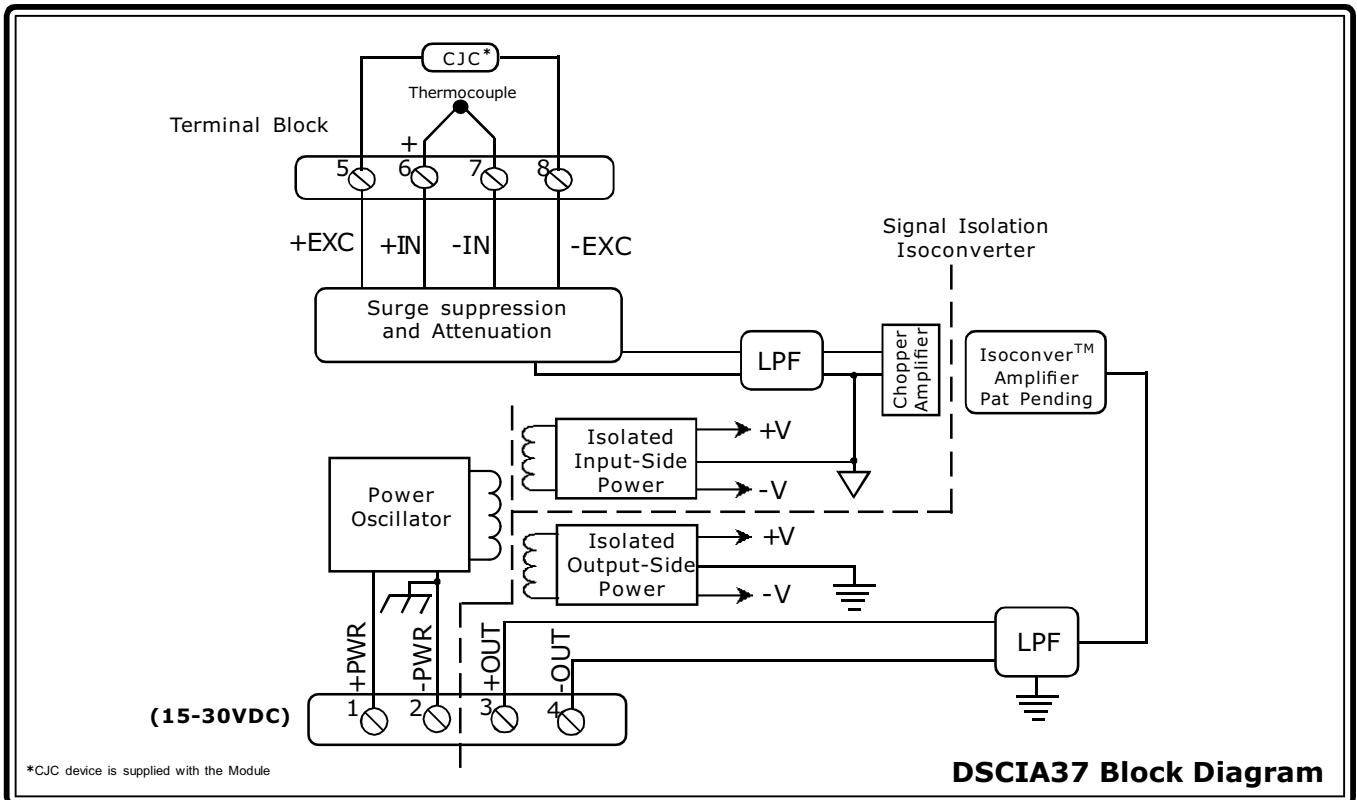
CJC*

Thermocouple

Terminal Block

+

5 6 7 8

+EXC +IN -IN -EXC

Signal Isolation
Isoconverter

Surge suppression
and Attenuation

LPF

Chopper Amplifier

Isoconver$^{TM}$
Amplifier
Pat Pending

Isolated
Input-Side
Power

+V

-V

Power
Oscillator

Isolated
Output-Side
Power

+V

-V

LPF

+PWR -PWR +OUT -OUT

(15-30VDC)

1 2 3 4

*CJC device is supplied with the Module

DSCIA37 Block Diagram